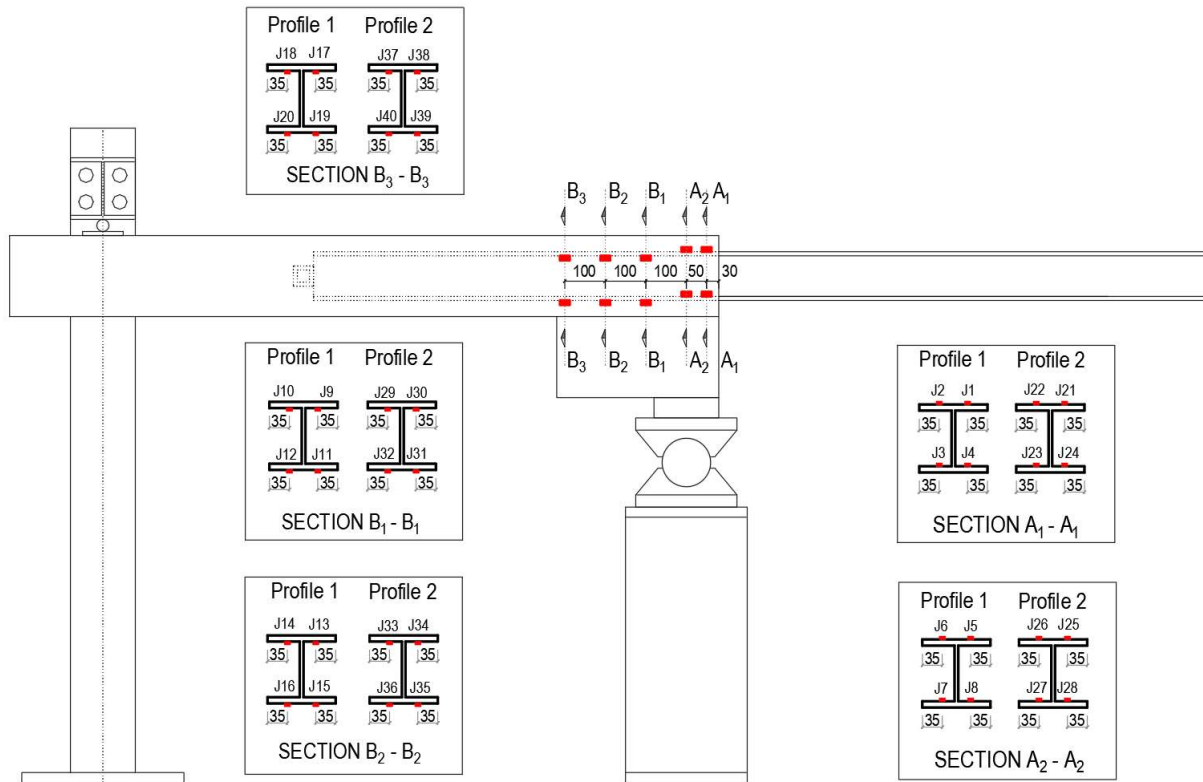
Profile 1 Profile 2
J18 J17 J37 J38
35 35 35 35
J20 J19 J40 J39
35 35 35 35
SECTION $B_3$ - $B_3$

$B_3$ $B_2$ $B_1$ $A_2$ $A_1$

100 100 100 50 30

$B_3$ $B_2$ $B_1$ $A_2$ $A_1$

Profile 1 Profile 2
J10 J9 J29 J30
35 35 35 35
J12 J11 J32 J31
35 35 35 35
SECTION $B_1$ - $B_1$

Profile 1 Profile 2
J2 J1 J22 J21
35 35 35 35
J3 J4 J23 J24
35 35 35 35
SECTION $A_1$ - $A_1$

Profile 1 Profile 2
J14 J13 J33 J34
35 35 35 35
J16 J15 J36 J35
35 35 35 35
SECTION $B_2$ - $B_2$

Profile 1 Profile 2
J6 J5 J26 J25
35 35 35 35
J7 J8 J27 J28
35 35 35 35
SECTION $A_2$ - $A_2$